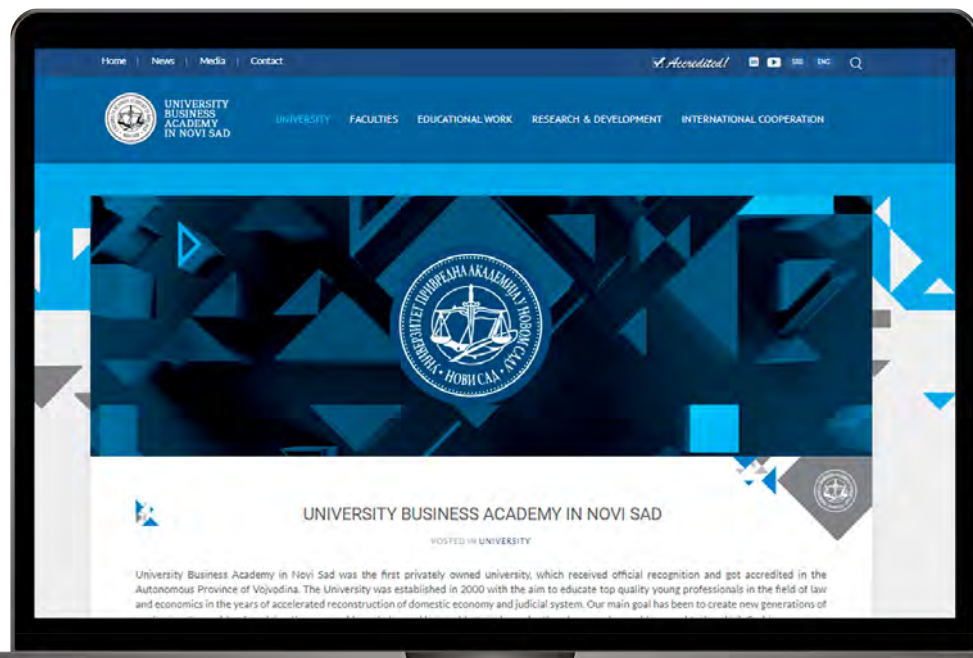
Home | News | Media | Contact

Accredited!

SRB ENG

UNIVERSITY BUSINESS ACADEMY IN NOVI SAD

UNIVERSITY FACULTIES EDUCATIONAL WORK RESEARCH & DEVELOPMENT INTERNATIONAL COOPERATION

УНИВЕРЗИТЕТ ПРИВРЕДНА АКАДЕМИЈА У НОВОМ САДУ НОВИ САД

UNIVERSITY BUSINESS ACADEMY IN NOVI SAD

POSTED IN UNIVERSITY

University Business Academy in Novi Sad was the first privately owned university, which received official recognition and got accredited in the Autonomous Province of Vojvodina. The University was established in 2000 with the aim to educate top quality young professionals in the field of law and economics in the years of accelerated reconstruction of domestic economy and judicial system. Our main goal has been to create new generations of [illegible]